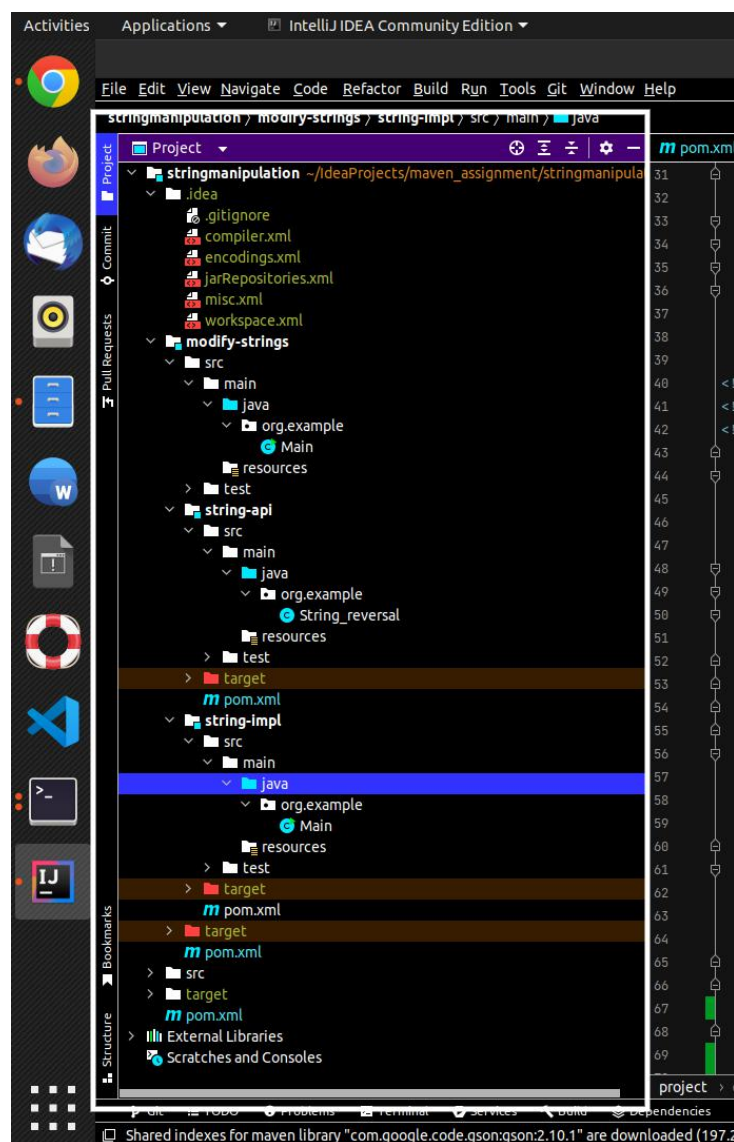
Activities Applications ▾ IntelliJ IDEA Community Edition ▾

File Edit View Navigate Code Refactor Build Run Tools Git Window Help

stringmanipulation 〉 modify-strings 〉 string-impl 〉 src 〉 main 〉 java

Project ▾

m pom.xml

Project
Commit
Pull Requests
Bookmarks
Structure

stringmanipulation ~/IdeaProjects/maven_assignment/stringmanipula
.idea
.gitignore
compiler.xml
encodings.xml
jarRepositories.xml
misc.xml
workspace.xml
modify-strings
src
main
java
org.example
Main
resources
test
string-api
src
main
java
org.example
String_reversal
resources
test
target
pom.xml
string-impl
src
main
java
org.example
Main
resources
test
target
pom.xml
target
pom.xml
src
target
pom.xml
External Libraries
Scratches and Consoles

31
32
33
34
35
36
37
38
39
40
41
42
43
44
45
46
47
48
49
50
51
52
53
54
55
56
57
58
59
60
61
62
63
64
65
66
67
68
69

project

Git TODO Problems Terminal Services Build Dependencies

Shared indexes for maven library "com.google.code.gson:gson:2.10.1" are downloaded (197.2